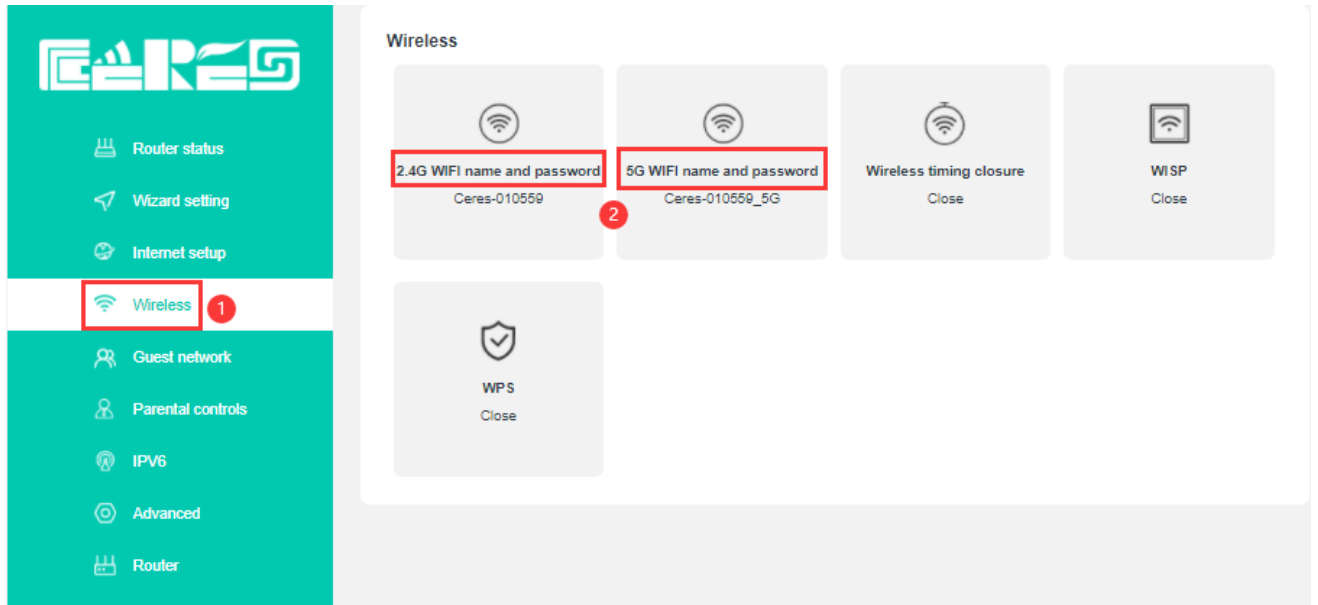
CERES

Router status

Wizard setting

Internet setup

Wireless

1

Guest network

Parental controls

IPV6

Advanced

Router

Wireless

2.4G WIFI name and password
Ceres-010559

2

5G WIFI name and password
Ceres-010559_5G

Wireless timing closure
Close

WISP
Close

WPS
Close